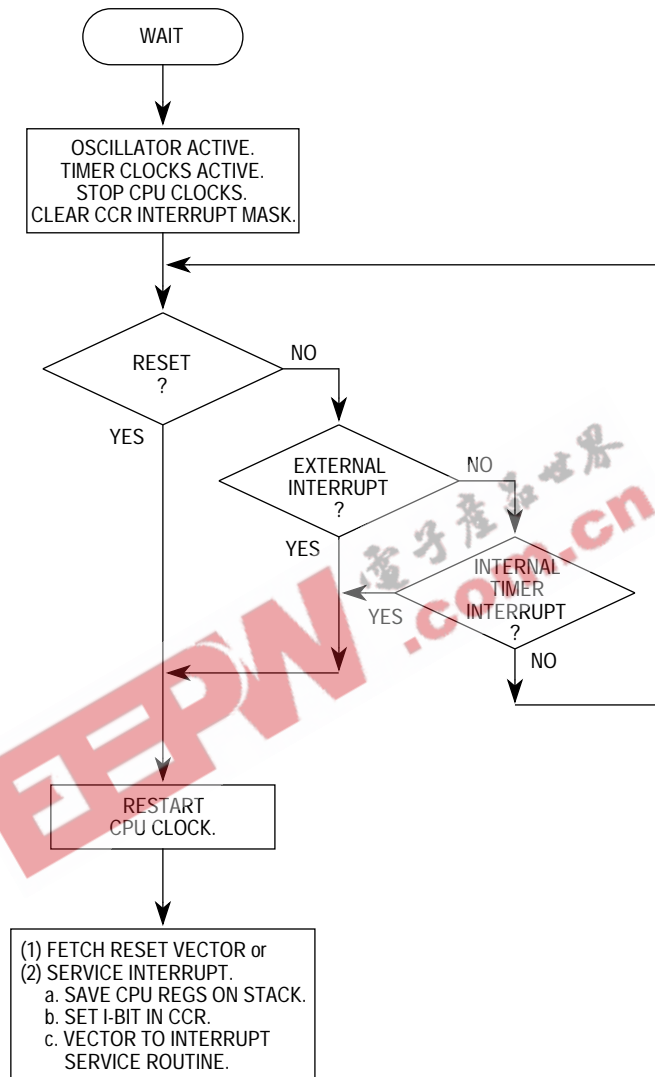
WAIT

OSCILLATOR ACTIVE.
TIMER CLOCKS ACTIVE.
STOP CPU CLOCKS.
CLEAR CCR INTERRUPT MASK.

RESET
?

NO

YES

EXTERNAL
INTERRUPT
?

NO

YES

INTERNAL
TIMER
INTERRUPT
?

YES

NO

RESTART
CPU CLOCK.

(1) FETCH RESET VECTOR or
(2) SERVICE INTERRUPT.
a. SAVE CPU REGS ON STACK.
b. SET I-BIT IN CCR.
c. VECTOR TO INTERRUPT
SERVICE ROUTINE.

EEPW
电子产品世界
.com.cn